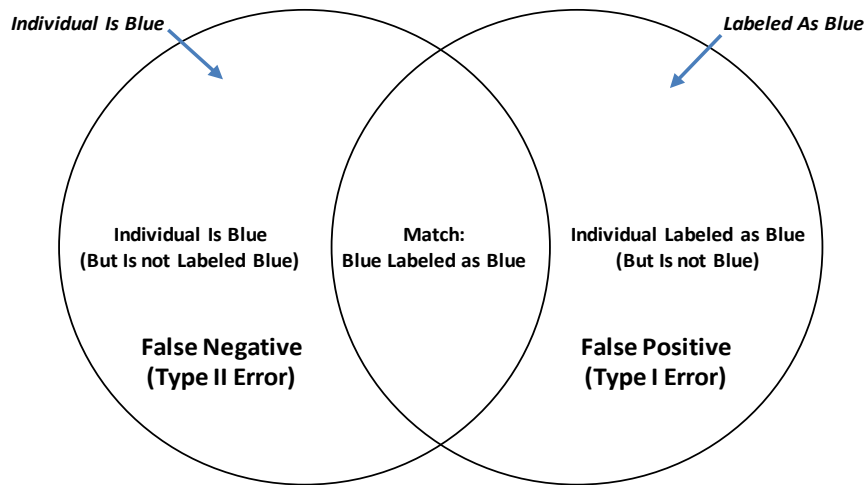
Individual Is Blue

Labeled As Blue

Individual Is Blue
(But Is not Labeled Blue)

Match:
Blue Labeled as Blue

Individual Labeled as Blue
(But Is not Blue)

False Negative
(Type II Error)

False Positive
(Type I Error)